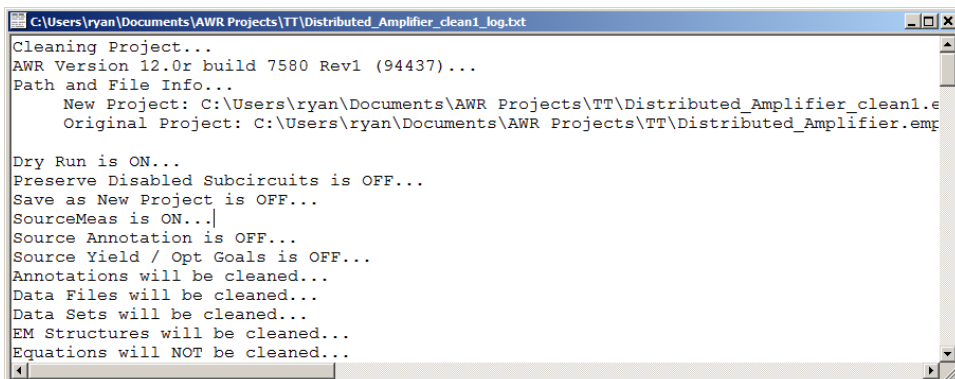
C:\Users\ryan\Documents\AWR Projects\TT\Distributed_Amplifier_clean1_log.txt

Cleaning Project...
AWR Version 12.0r build 7580 Rev1 (94437)...
Path and File Info...
New Project: C:\Users\ryan\Documents\AWR Projects\TT\Distributed_Amplifier_clean1.e
Original Project: C:\Users\ryan\Documents\AWR Projects\TT\Distributed_Amplifier.emp

Dry Run is ON...
Preserve Disabled Subcircuits is OFF...
Save as New Project is OFF...
SourceMeas is ON...
Source Annotation is OFF...
Source Yield / Opt Goals is OFF...
Annotations will be cleaned...
Data Files will be cleaned...
Data Sets will be cleaned...
EM Structures will be cleaned...
Equations will NOT be cleaned...